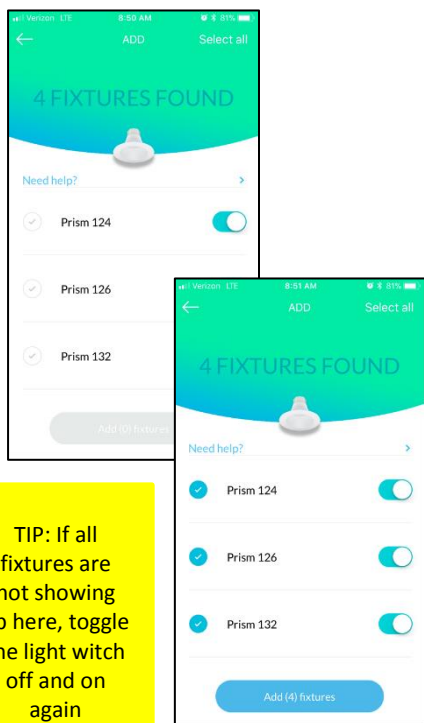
Verizon LTE 8:50 AM 81%

ADD

Select all

4 FIXTURES FOUND

Need help?

Prism 124

Prism 126

Prism 132

Add (0) fixtures

Verizon LTE 8:51 AM 81%

ADD

Select all

4 FIXTURES FOUND

Need help?

Prism 124

Prism 126

Prism 132

Add (4) fixtures

TIP: If all fixtures are not showing up here, toggle the light witch off and on again